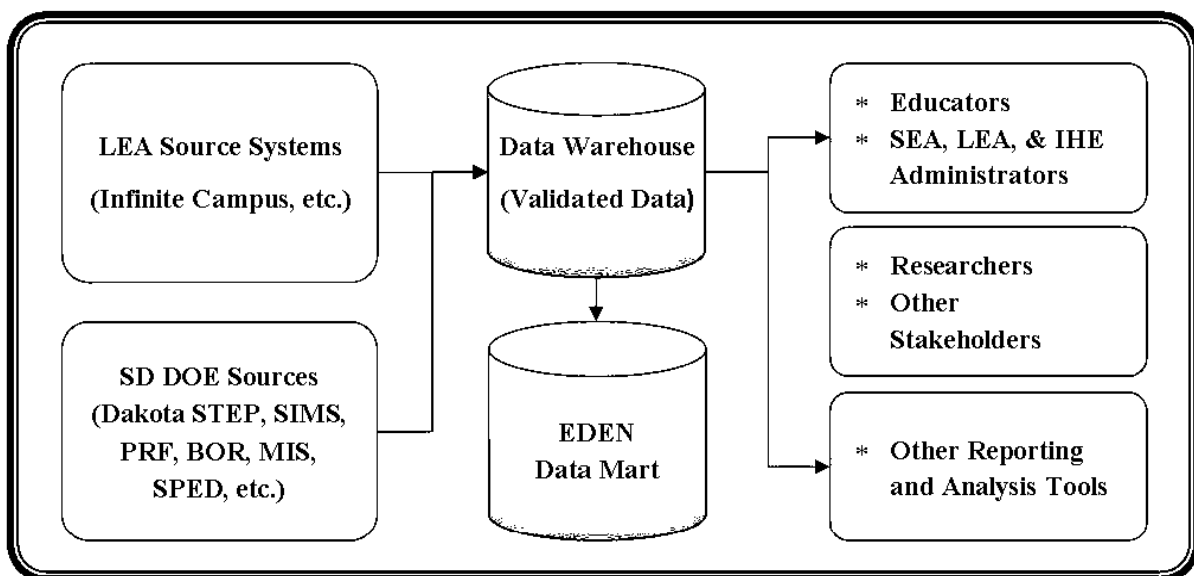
LEA Source Systems
(Infinite Campus, etc.)

SD DOE Sources
(Dakota STEP, SIMS, PRF, BOR, MIS, SPED, etc.)

Data Warehouse
(Validated Data)

EDEN
Data Mart

* Educators
* SEA, LEA, & IHE Administrators

* Researchers
* Other Stakeholders

* Other Reporting and Analysis Tools